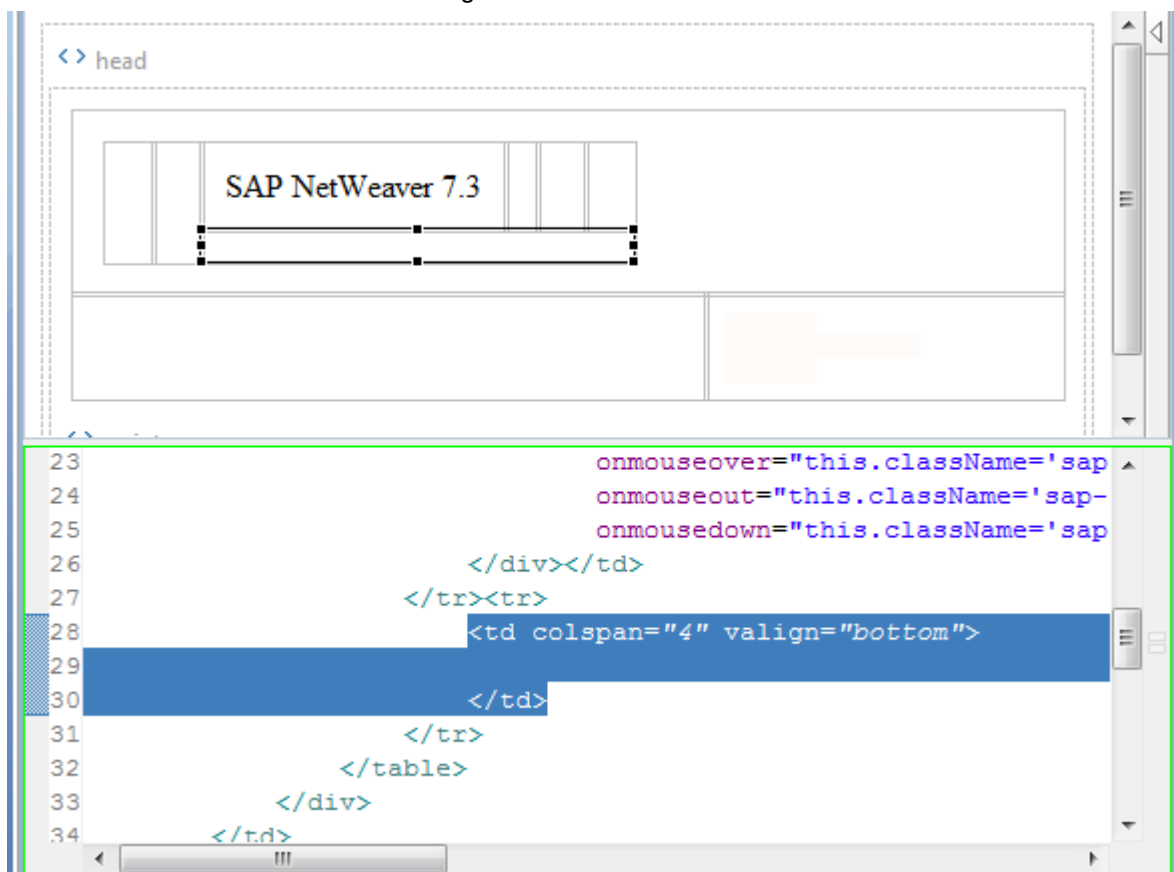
<> head

SAP NetWeaver 7.3

23 onmouseover="this.className='sap
24 onmouseout="this.className='sap-
25 onmousedown="this.className='sap
26 </div></td>
27 </tr><tr>
28 <td colspan="4" valign="bottom">
29
30 </td>
31 </tr>
32 </table>
33 </div>
34 </td>